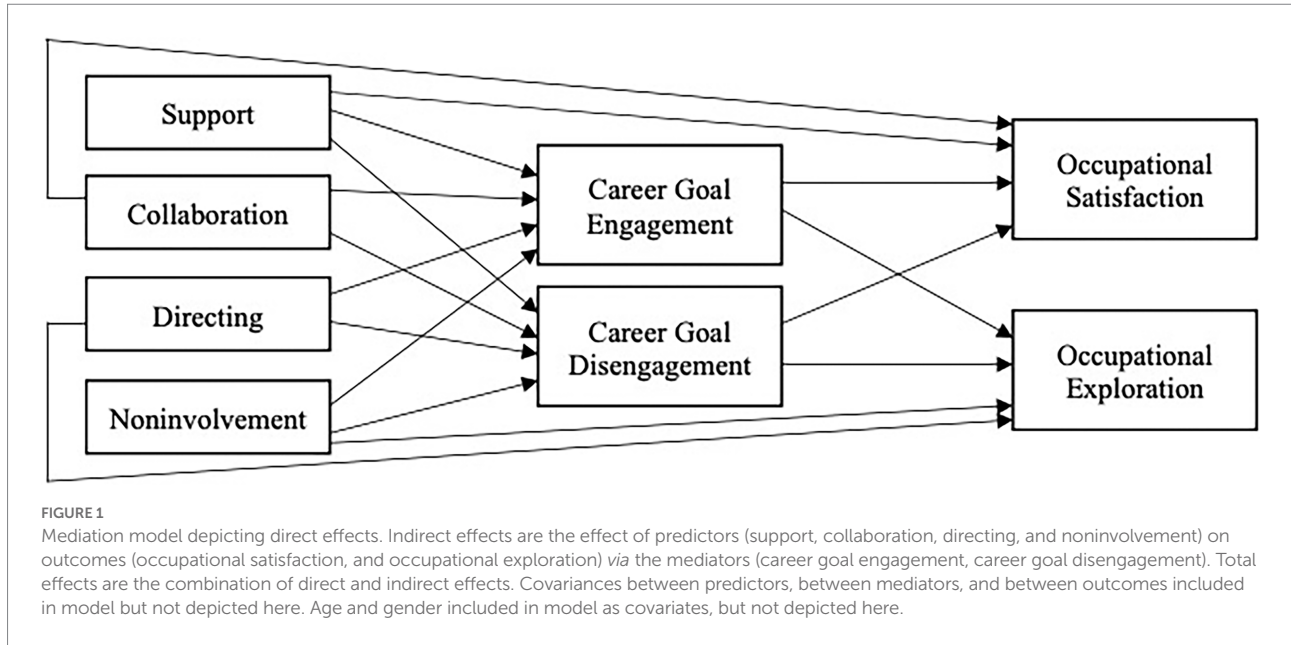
Support

Collaboration

Directing

Noninvolvement

Career Goal Engagement

Career Goal Disengagement

Occupational Satisfaction

Occupational Exploration

FIGURE 1

Mediation model depicting direct effects. Indirect effects are the effect of predictors (support, collaboration, directing, and noninvolvement) on outcomes (occupational satisfaction, and occupational exploration) via the mediators (career goal engagement, career goal disengagement). Total effects are the combination of direct and indirect effects. Covariances between predictors, between mediators, and between outcomes included in model but not depicted here. Age and gender included in model as covariates, but not depicted here.